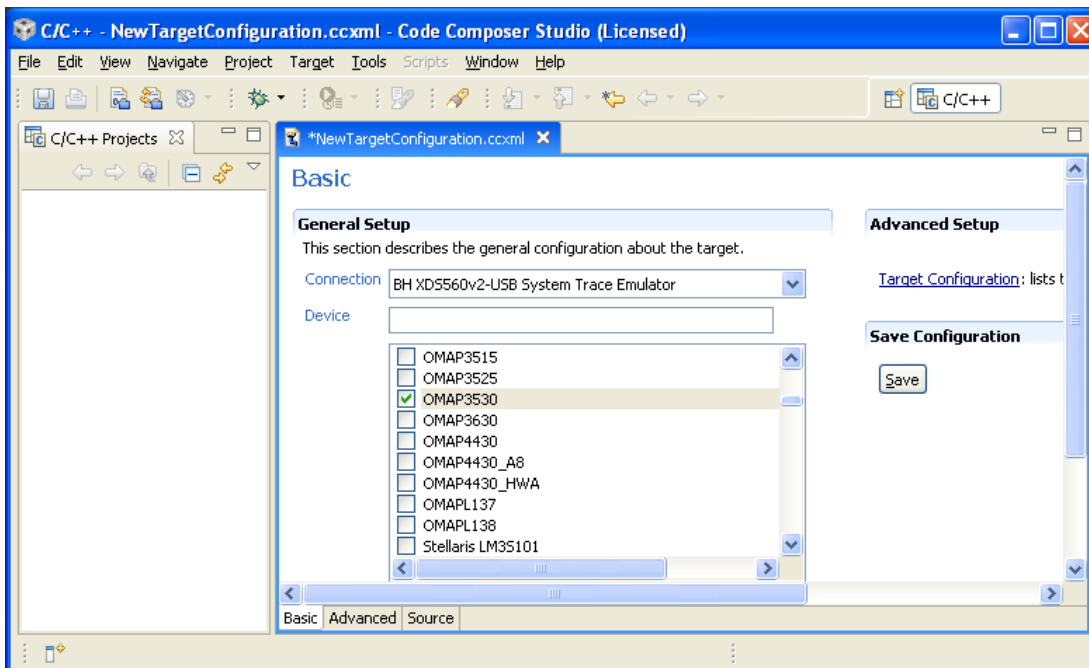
C/C++ - NewTargetConfiguration.ccxml - Code Composer Studio (Licensed)

File Edit View Navigate Project Target Tools Scripts Window Help

C/C++

C/C++ Projects

*NewTargetConfiguration.ccxml

Basic

General Setup

This section describes the general configuration about the target.

Connection BH XDS560v2-USB System Trace Emulator

Device

OMAP3515
OMAP3525
OMAP3530
OMAP3630
OMAP4430
OMAP4430_A8
OMAP4430_HWA
OMAPL137
OMAPL138
Stellaris LM3S101

Advanced Setup

Target Configuration: lists t

Save Configuration

Save

Basic Advanced Source